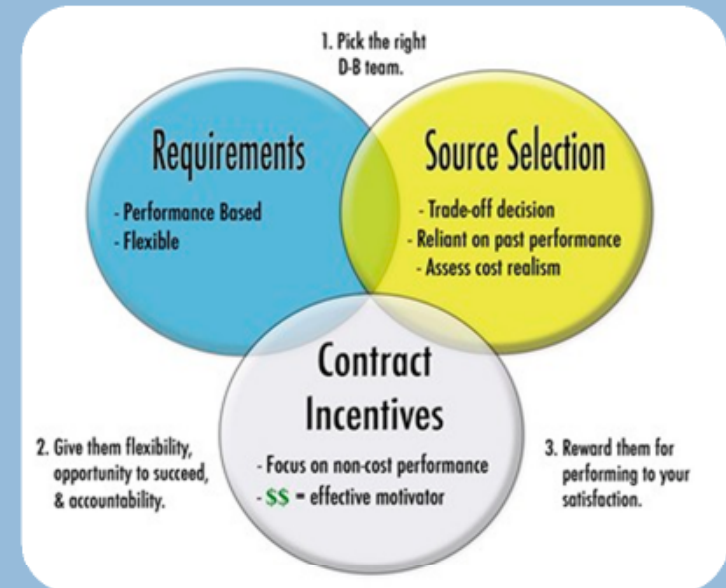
1. Pick the right D-B team.

Requirements

- Performance Based
- Flexible

Source Selection

- Trade-off decision
- Reliant on past performance
- Assess cost realism

Contract Incentives

- Focus on non-cost performance
- $$ = effective motivator

2. Give them flexibility, opportunity to succeed, & accountability.

3. Reward them for performing to your satisfaction.